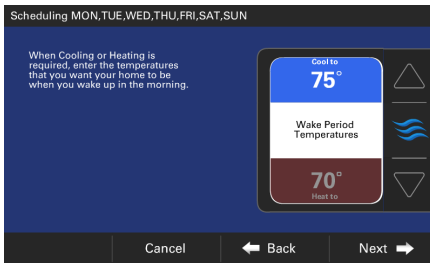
Scheduling MON,TUE,WED,THU,FRI,SAT,SUN

When Cooling or Heating is required, enter the temperatures that you want your home to be when you wake up in the morning.

Cool to
75°

Wake Period Temperatures

70°
Heat to

Cancel
Back
Next